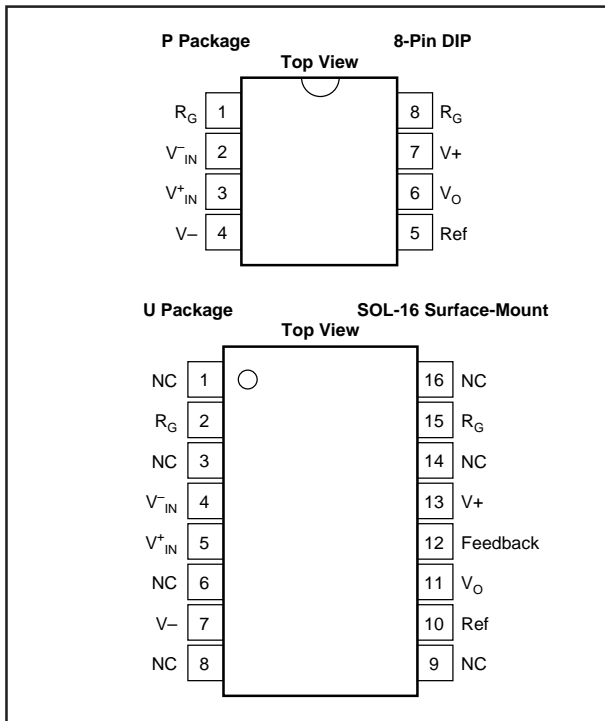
P Package

8-Pin DIP

Top View

$R_G$ 1
$V^-_{IN}$ 2
$V^+_{IN}$ 3
V– 4

8 $R_G$
7 V+
6 $V_O$
5 Ref

U Package

SOL-16 Surface-Mount

Top View

NC 1
$R_G$ 2
NC 3
$V^-_{IN}$ 4
$V^+_{IN}$ 5
NC 6
V– 7
NC 8

16 NC
15 $R_G$
14 NC
13 V+
12 Feedback
11 $V_O$
10 Ref
9 NC